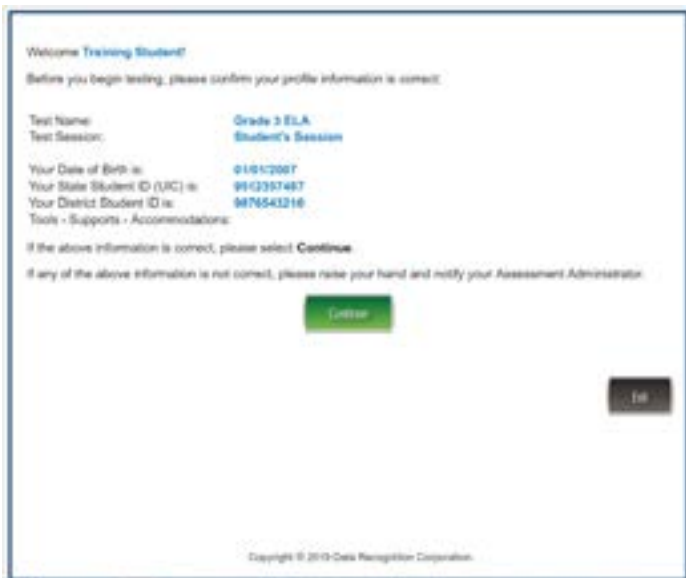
Welcome Training Student!

Before you begin testing, please confirm your profile information is correct:

Test Name: Grade 3 ELA
Test Session: Student's Session

Your Date of Birth is: 01/01/2007
Your State Student ID (UIC) is: 9512357487
Your District Student ID is: 9876543210
Tools - Supports - Accommodations:

If the above information is correct, please select **Continue**.

If any of the above information is not correct, please raise your hand and notify your Assessment Administrator.

Continue

Exit

Copyright © 2019 Data Recognition Corporation.